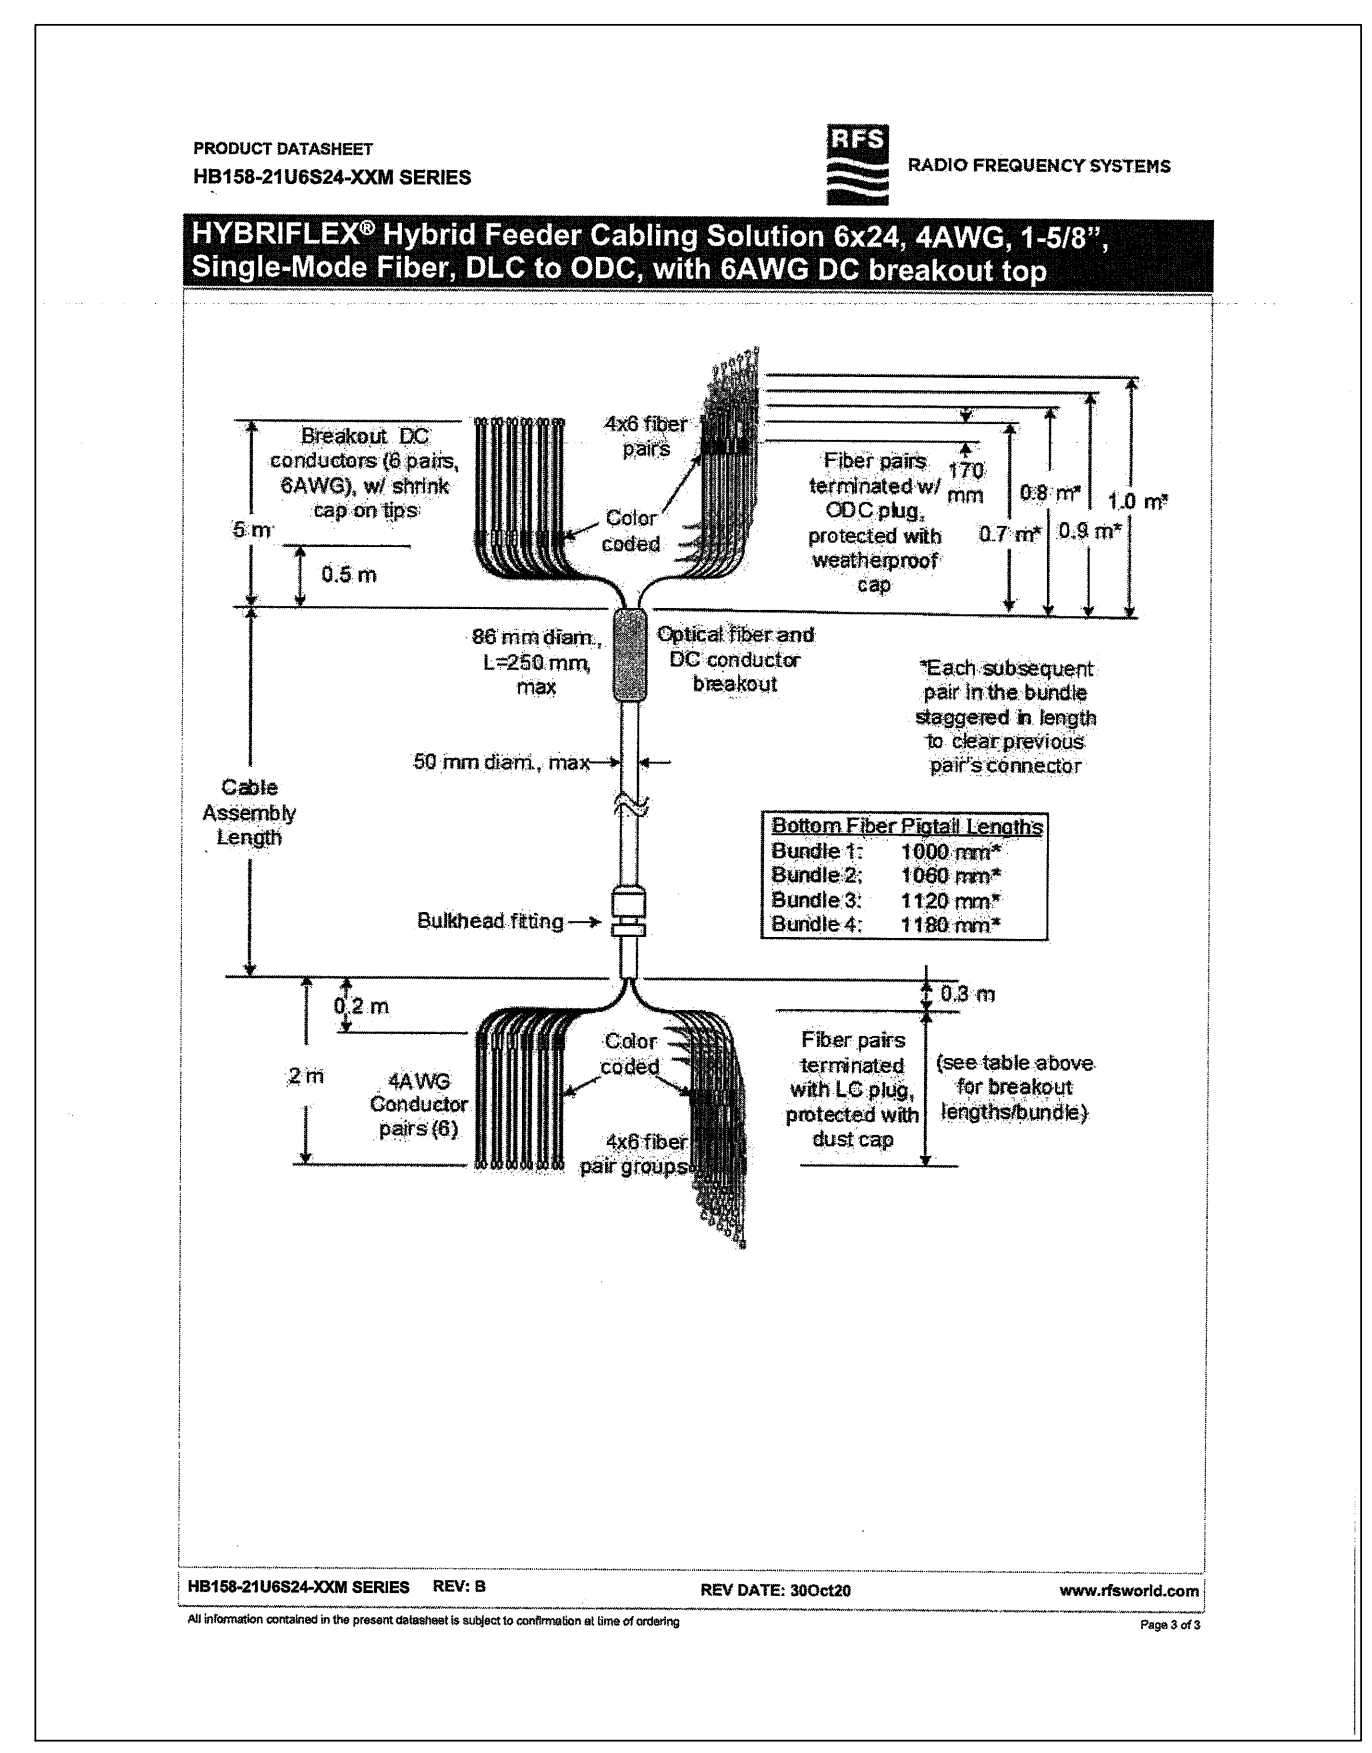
PRODUCT DATASHEET
HB158-21U6S24-XXM SERIES

RFS
RADIO FREQUENCY SYSTEMS

HYBRIFLEX® Hybrid Feeder Cabling Solution 6x24, 4AWG, 1-5/8", Single-Mode Fiber, DLC to ODC, with 6AWG DC breakout top

Breakout DC conductors (6 pairs, 6AWG), w/ shrink cap on tips

5 m

0.5 m

4x6 fiber pairs

Color coded

Fiber pairs terminated w/ ODC plug, protected with weatherproof cap

170 mm

0.8 m*

0.7 m*

0.9 m*

1.0 m*

86 mm diam., L=250 mm, max

Optical fiber and DC conductor breakout

*Each subsequent pair in the bundle staggered in length to clear previous pair's connector

50 mm diam., max

Cable Assembly Length

| Bottom Fiber Pigtail Lengths | |
|---|---|
| Bundle 1: | 1000 mm* |
| Bundle 2: | 1060 mm* |
| Bundle 3: | 1120 mm* |
| Bundle 4: | 1180 mm* |

Bulkhead fitting

0.2 m

0.3 m

2 m

4AWG Conductor pairs (6)

Color coded

4x6 fiber pair groups

Fiber pairs terminated with LC plug, protected with dust cap

(see table above for breakout lengths/bundle)

HB158-21U6S24-XXM SERIES REV: B REV DATE: 30Oct20 www.rfsworld.com

All information contained in the present datasheet is subject to confirmation at time of ordering

Page 3 of 3